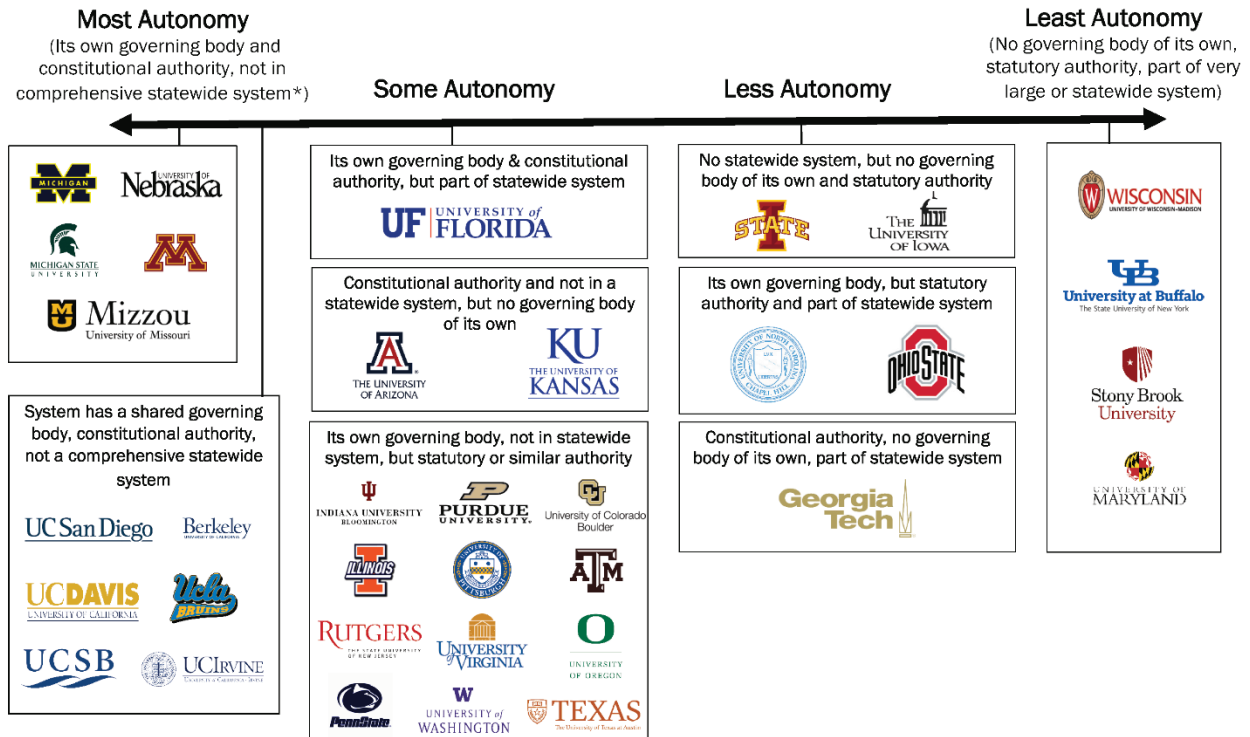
Most Autonomy
(Its own governing body and constitutional authority, not in comprehensive statewide system*)

Some Autonomy

Less Autonomy

Least Autonomy
(No governing body of its own, statutory authority, part of very large or statewide system)

MICHIGAN
UNIVERSITY OF Nebraska
MICHIGAN STATE UNIVERSITY
M
Mizzou
University of Missouri

System has a shared governing body, constitutional authority, not a comprehensive statewide system

UC San Diego
Berkeley
UNIVERSITY OF CALIFORNIA
UC DAVIS
UNIVERSITY OF CALIFORNIA
Ucla BRUINS
UCSB
UC IRVINE
UNIVERSITY OF CALIFORNIA, IRVINE

Its own governing body & constitutional authority, but part of statewide system
UF UNIVERSITY of FLORIDA

Constitutional authority and not in a statewide system, but no governing body of its own
A
THE UNIVERSITY OF ARIZONA
KU
THE UNIVERSITY OF KANSAS

Its own governing body, not in statewide system, but statutory or similar authority
INDIANA UNIVERSITY BLOOMINGTON
PURDUE UNIVERSITY
CU
University of Colorado Boulder
ILLINOIS
UNIVERSITY OF PITTSBURGH
ATM
RUTGERS
THE STATE UNIVERSITY OF NEW JERSEY
UNIVERSITY of VIRGINIA
O
UNIVERSITY OF OREGON
PennState
W
UNIVERSITY of WASHINGTON
TEXAS
The University of Texas at Austin

No statewide system, but no governing body of its own and statutory authority
STATE
THE UNIVERSITY OF IOWA

Its own governing body, but statutory authority and part of statewide system
UNIVERSITY OF NORTH CAROLINA CHAPEL HILL
OHIO STATE

Constitutional authority, no governing body of its own, part of statewide system
Georgia Tech

WISCONSIN
UNIVERSITY OF WISCONSIN-MADISON
UB
University at Buffalo
The State University of New York
Stony Brook University
UNIVERSITY OF MARYLAND